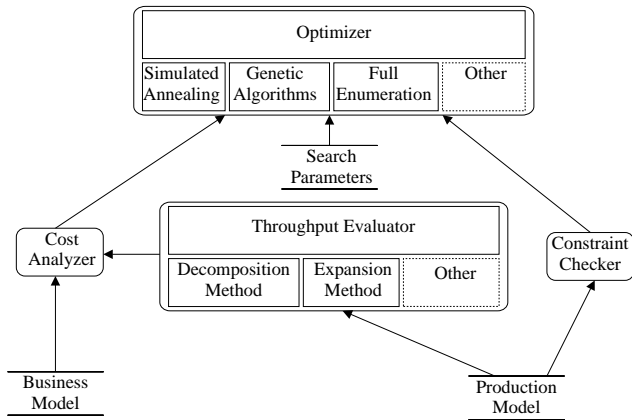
Optimizer

Simulated Annealing

Genetic Algorithms

Full Enumeration

Other

Search Parameters

Throughput Evaluator

Decomposition Method

Expansion Method

Other

Cost Analyzer

Constraint Checker

Business Model

Production Model